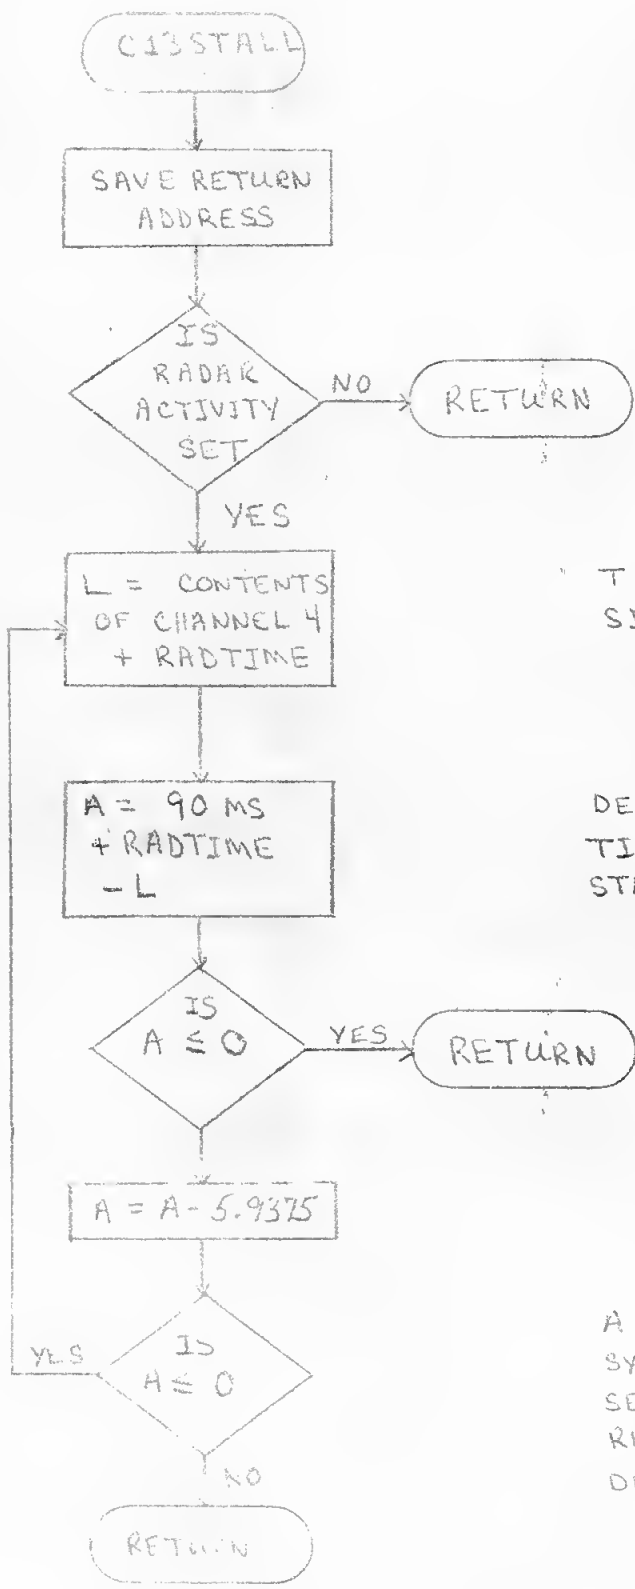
C13STALL

SAVE RETURN ADDRESS

IS RADAR ACTIVITY SET

NO

RETURN

YES

L = CONTENTS OF CHANNEL 4 + RADTIME

T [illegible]
SI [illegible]

A = 90 MS + RADTIME − L

DE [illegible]
TI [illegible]
ST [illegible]

IS $A \leq 0$

YES

RETURN

A = A − 5.9375

IS $A \leq 0$

YES

NO

RETURN

A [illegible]
SY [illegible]
SE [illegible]
R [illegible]
D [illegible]